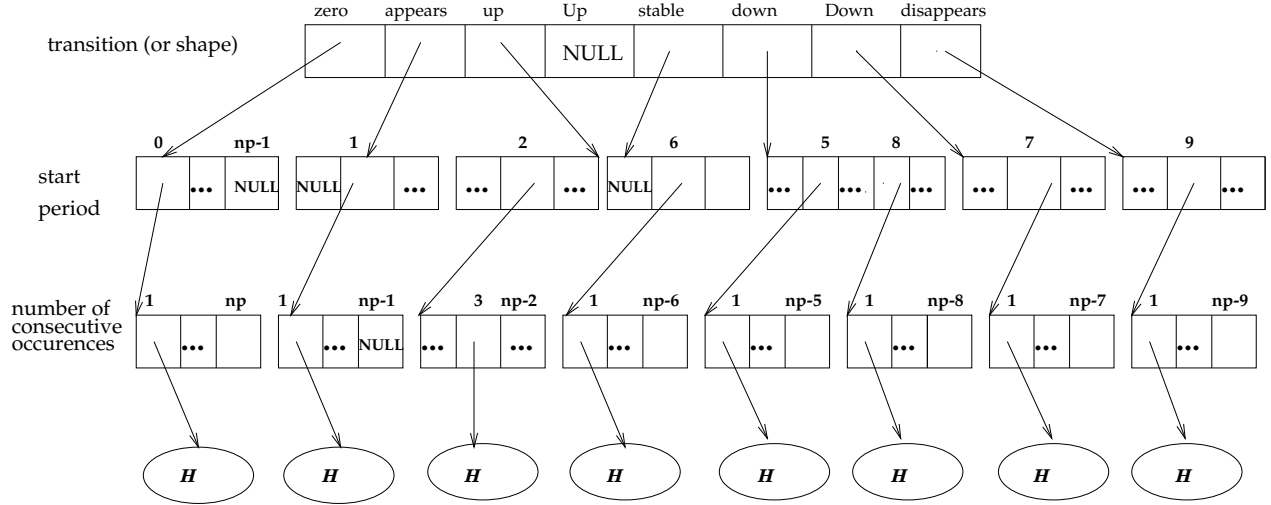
zero appears up Up stable down Down disappears

transition (or shape)

NULL

0 np-1 1 2 6 5 8 7 9

start period

••• NULL NULL ••• ••• ••• NULL ••• ••• ••• ••• ••• ••• ••• •••

number of consecutive occurences

1 np 1 np-1 3 np-2 1 np-6 1 np-5 1 np-8 1 np-7 1 np-9

••• ••• NULL ••• ••• ••• ••• ••• ••• ••• •••

*H* *H* *H* *H* *H* *H* *H* *H*